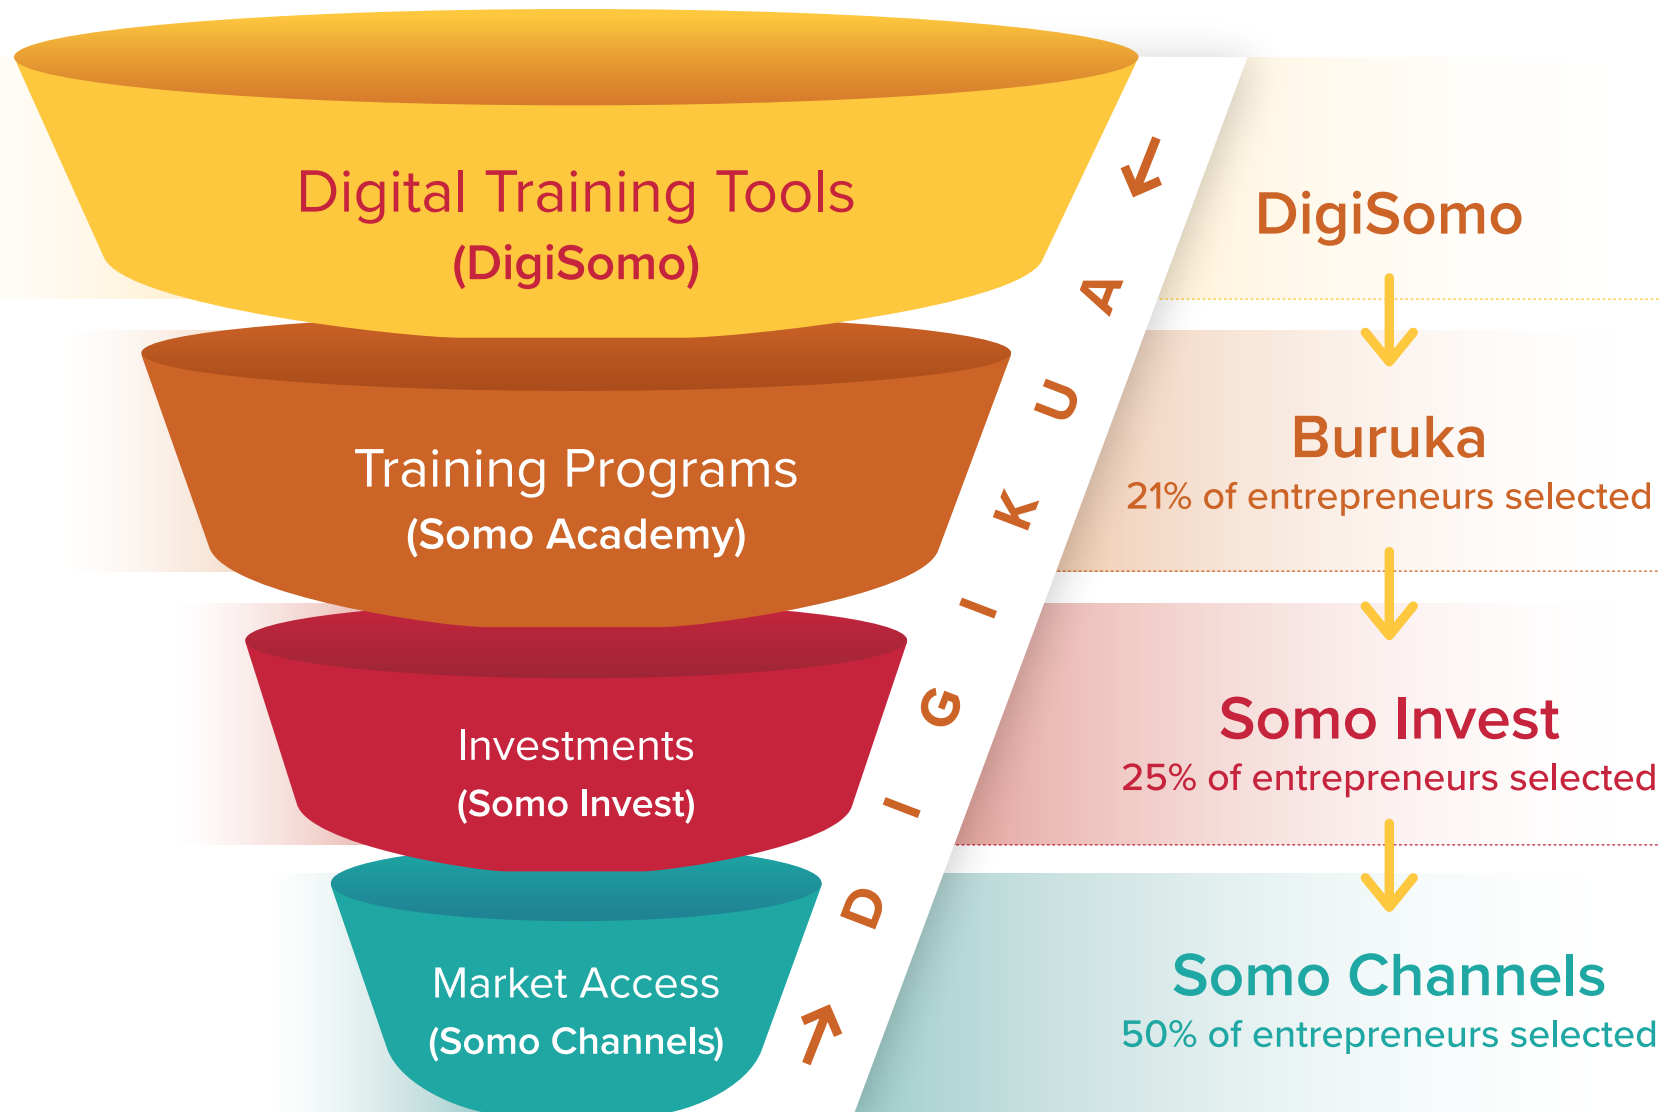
Digital Training Tools
(DigiSomo)

Training Programs
(Somo Academy)

Investments
(Somo Invest)

Market Access
(Somo Channels)

DIGIKUA

DigiSomo

Buruka
21% of entrepreneurs selected

Somo Invest
25% of entrepreneurs selected

Somo Channels
50% of entrepreneurs selected